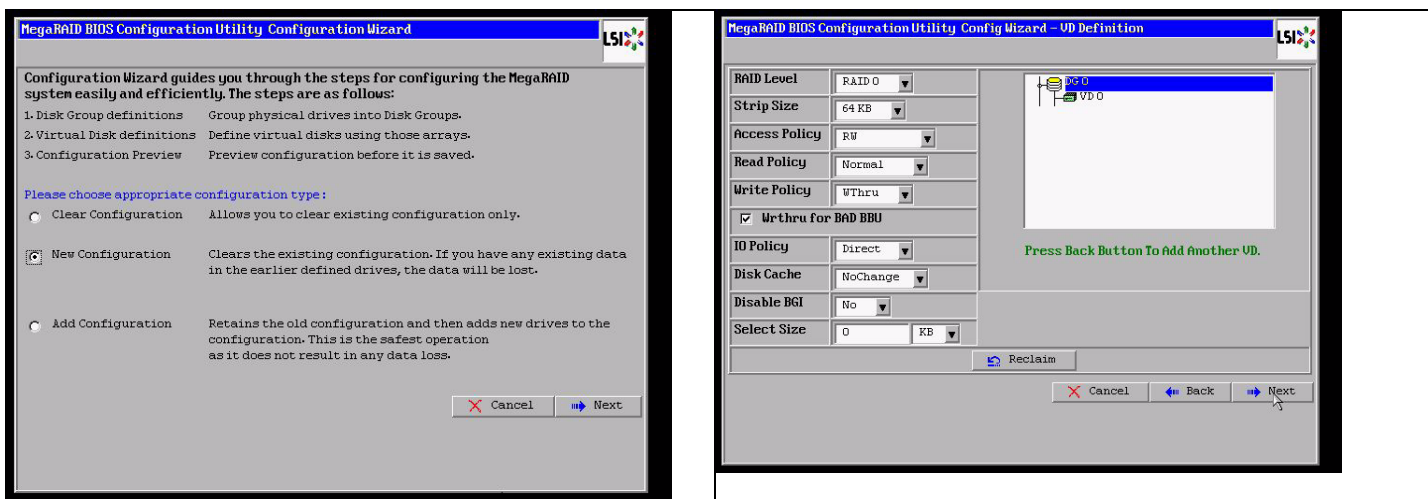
MegaRAID BIOS Configuration Utility Configuration Wizard

LSI

Configuration Wizard guides you through the steps for configuring the MegaRAID system easily and efficiently. The steps are as follows:

1. Disk Group definitions Group physical drives into Disk Groups.
2. Virtual Disk definitions Define virtual disks using those arrays.
3. Configuration Preview Preview configuration before it is saved.

Please choose appropriate configuration type:

Clear Configuration Allows you to clear existing configuration only.

New Configuration Clears the existing configuration. If you have any existing data in the earlier defined drives, the data will be lost.

Add Configuration Retains the old configuration and then adds new drives to the configuration. This is the safest operation as it does not result in any data loss.

Cancel Next

MegaRAID BIOS Configuration Utility Config Wizard – VD Definition

LSI

| | |
|---|---|
| RAID Level | RAID 0 |
| Strip Size | 64 KB |
| Access Policy | RW |
| Read Policy | Normal |
| Write Policy | WThru |
| Wrthru for BAD BBU | |
| IO Policy | Direct |
| Disk Cache | NoChange |
| Disable BGI | No |
| Select Size | 0 KB |

DG 0
VD 0

Press Back Button To Add Another VD.

Reclaim

Cancel Back Next